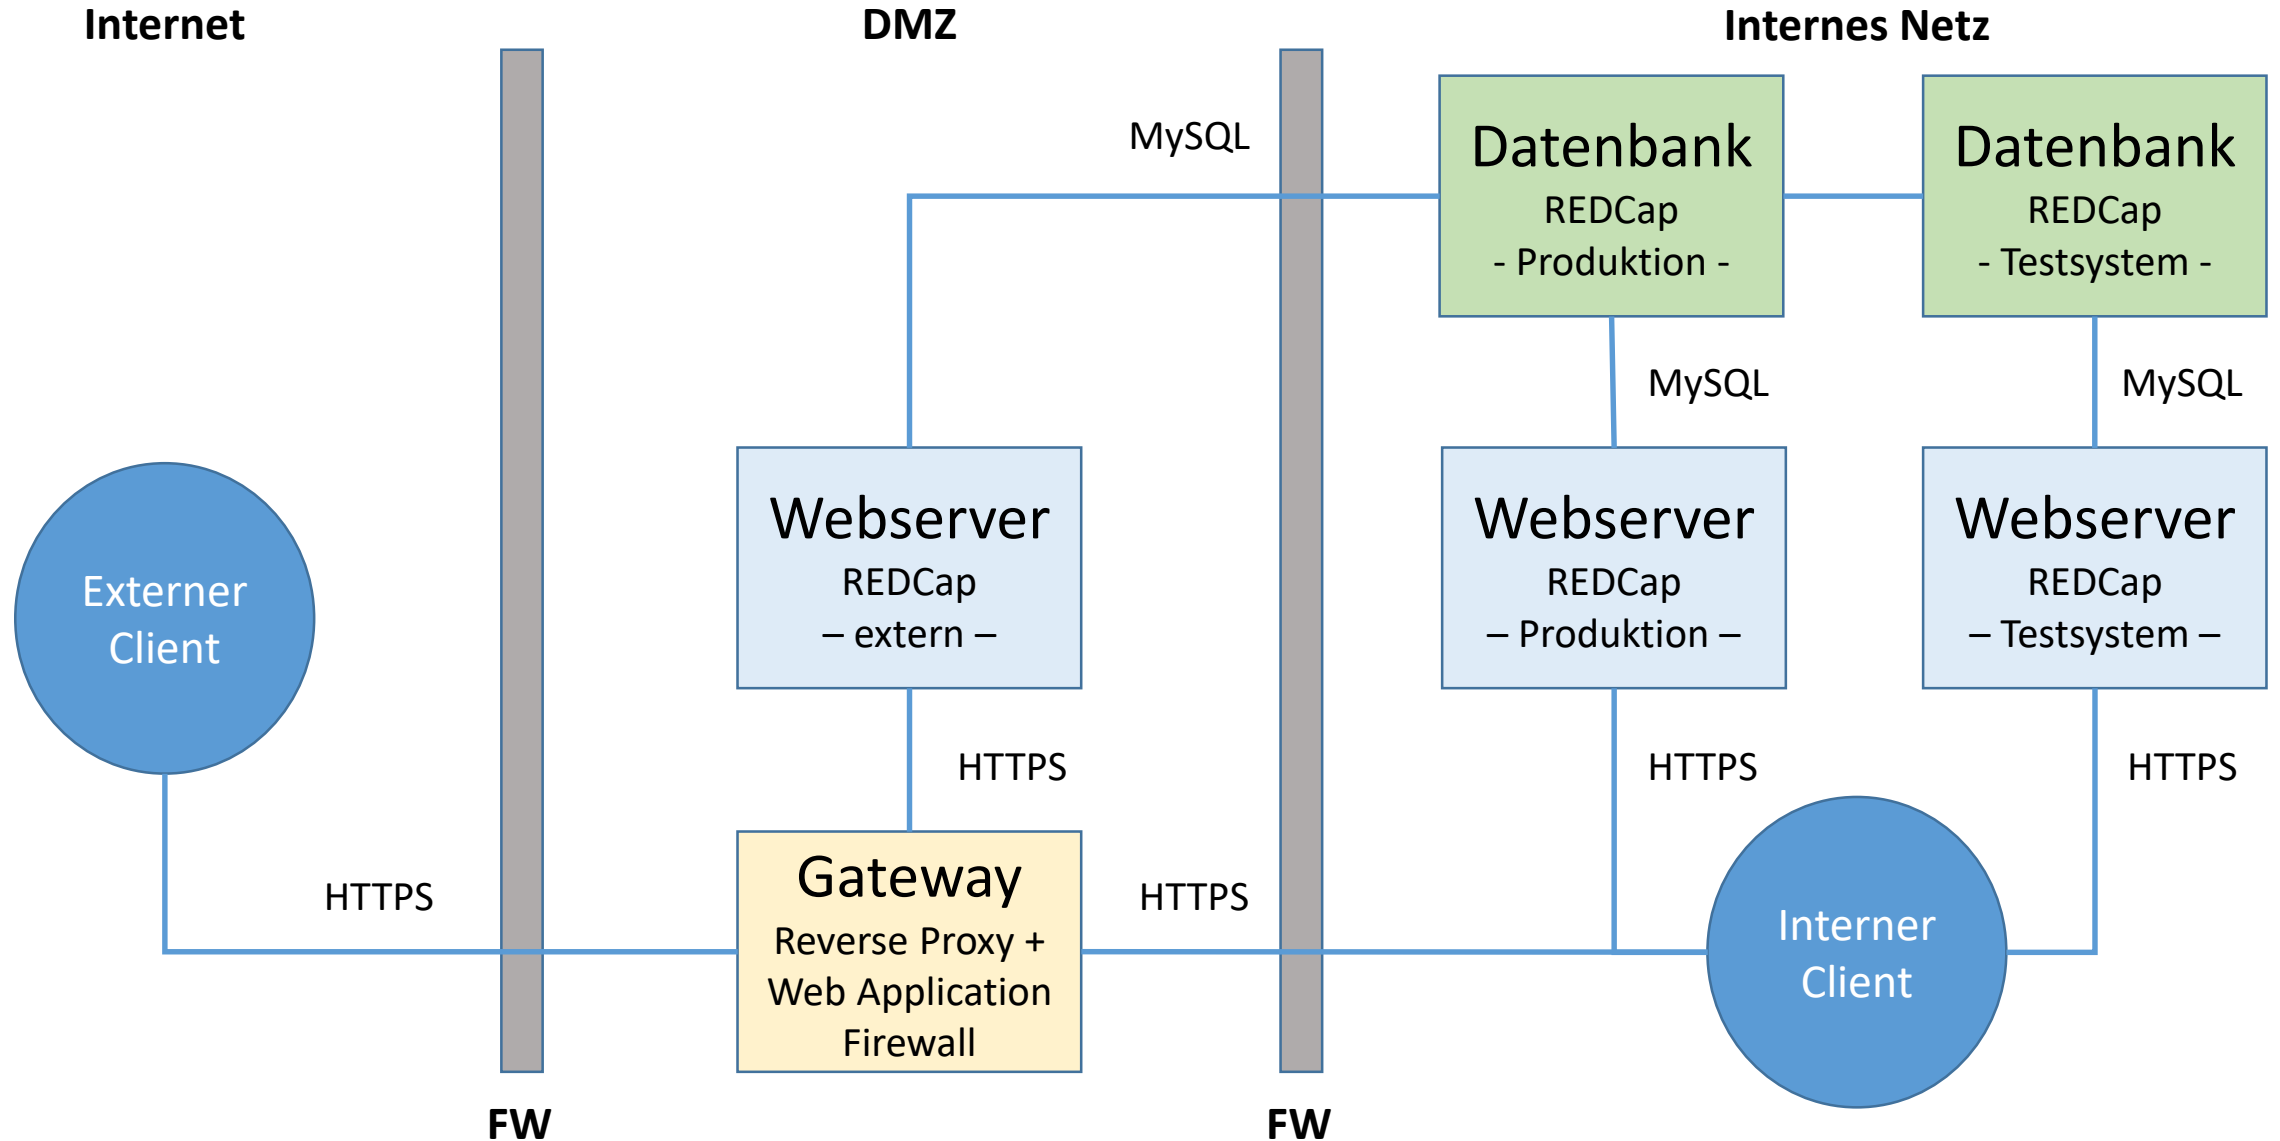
Internet

DMZ

Internes Netz

MySQL

Datenbank
REDCap
- Produktion -

Datenbank
REDCap
- Testsystem -

MySQL

MySQL

Externer Client

Webserver
REDCap
– extern –

Webserver
REDCap
– Produktion –

Webserver
REDCap
– Testsystem –

HTTPS

HTTPS

HTTPS

HTTPS

Gateway
Reverse Proxy +
Web Application
Firewall

HTTPS

Interner Client

FW

FW